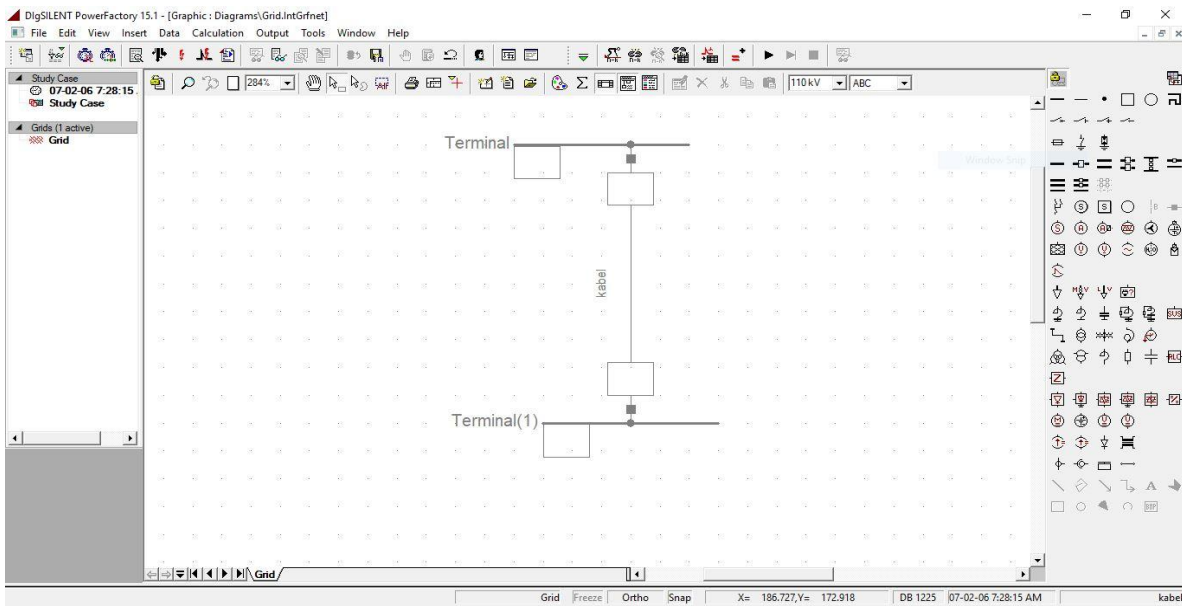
DIgSILENT PowerFactory 15.1 - [Graphic : Diagrams\Grid.IntGrfnet]
File Edit View Insert Data Calculation Output Tools Window Help

284%
110 kV
ABC

Study Case
07-02-06 7:28:15
Study Case

Grids (1 active)
Grid

Terminal
kabel
Terminal(1)

Window Snip

Grid

Grid Freeze Ortho Snap X= 186.727,Y= 172.918 DB 1225 07-02-06 7:28:15 AM kabel